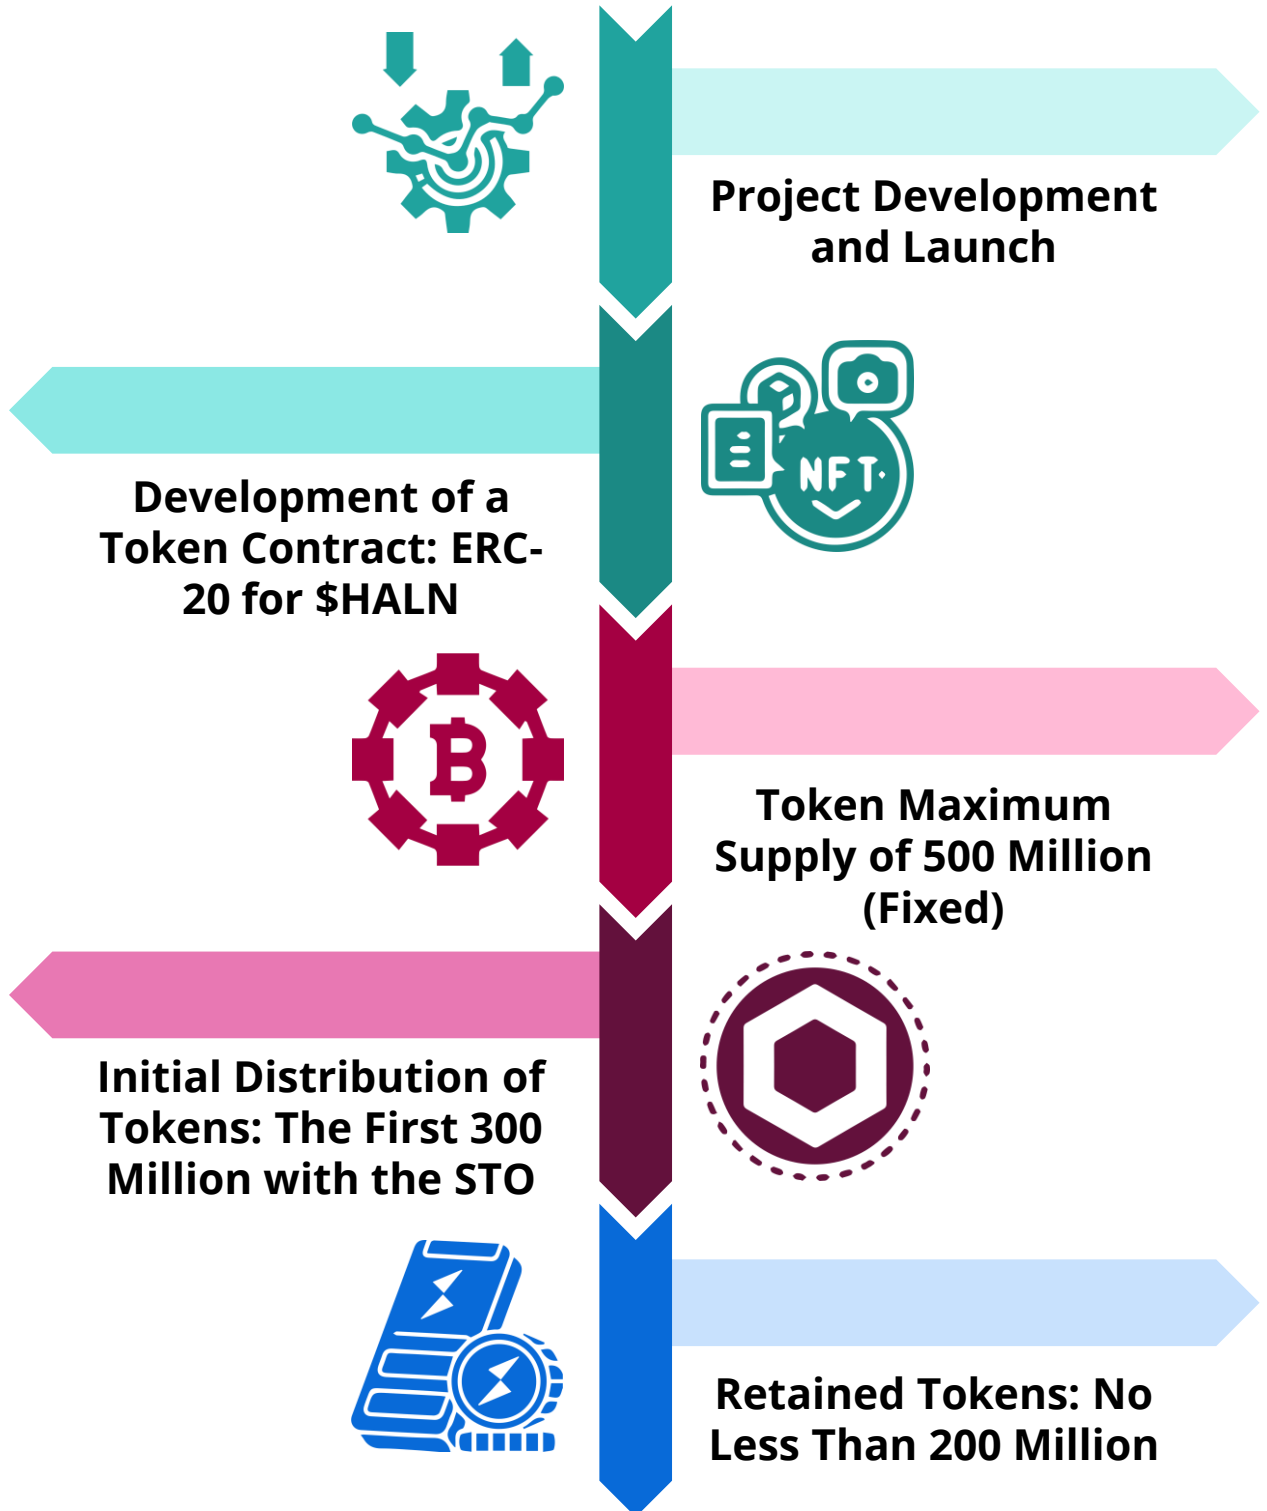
Project Development and Launch

NFT

Development of a Token Contract: ERC-20 for $HALN

Token Maximum Supply of 500 Million (Fixed)

Initial Distribution of Tokens: The First 300 Million with the STO

Retained Tokens: No Less Than 200 Million